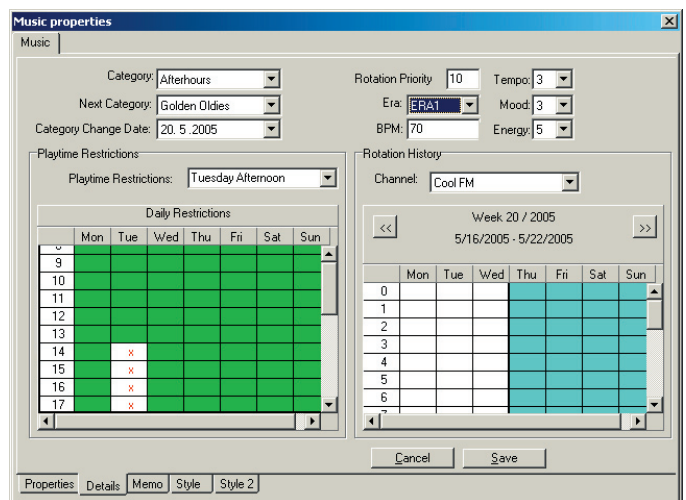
Music properties

Music

Category: Afterhours
Next Category: Golden Oldies
Category Change Date: 20. 5 .2005

Rotation Priority 10
Era: ERA1
BPM: 70

Tempo: 3
Mood: 3
Energy: 5

Playtime Restrictions

Playtime Restrictions: Tuesday Afternoon

Daily Restrictions

| | Mon | Tue | Wed | Thu | Fri | Sat | Sun |
|---|---|---|---|---|---|---|---|
| 9 | | | | | | | |
| 10 | | | | | | | |
| 11 | | | | | | | |
| 12 | | | | | | | |
| 13 | | | | | | | |
| 14 | | x | | | | | |
| 15 | | x | | | | | |
| 16 | | x | | | | | |
| 17 | | x | | | | | |

Rotation History

Channel: Cool FM

<<
Week 20 / 2005
5/16/2005 - 5/22/2005
>>

| | Mon | Tue | Wed | Thu | Fri | Sat | Sun |
|---|---|---|---|---|---|---|---|
| 0 | | | | | | | |
| 1 | | | | | | | |
| 2 | | | | | | | |
| 3 | | | | | | | |
| 4 | | | | | | | |
| 5 | | | | | | | |
| 6 | | | | | | | |

Cancel
Save

Properties | Details | Memo | Style | Style 2